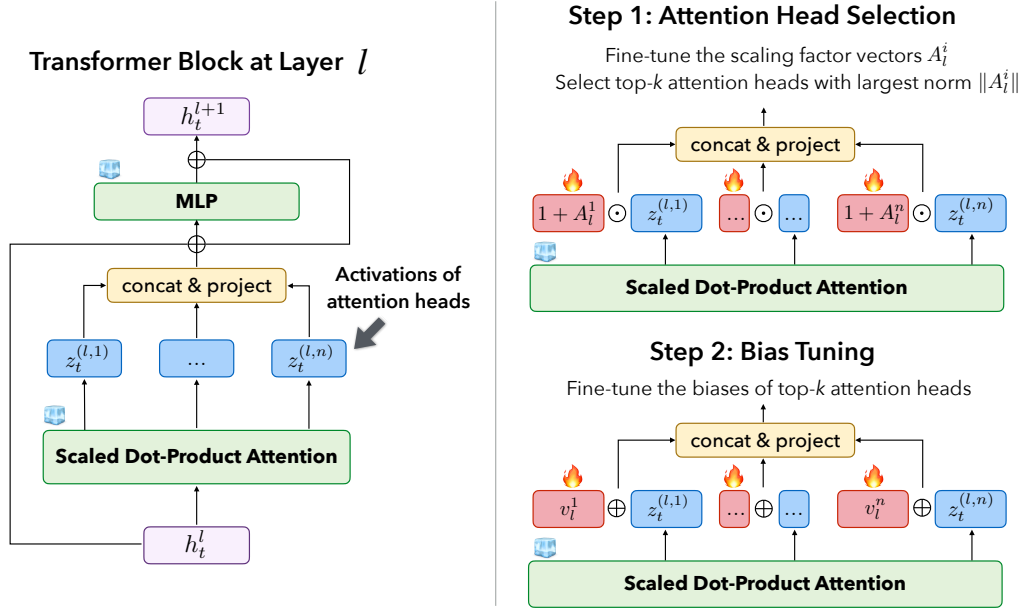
Transformer Block at Layer $l$

$h_t^{l+1}$

$\oplus$

MLP

$\oplus$

concat & project

Activations of attention heads

$z_t^{(l,1)}$

…

$z_t^{(l,n)}$

Scaled Dot-Product Attention

$h_t^l$

Step 1: Attention Head Selection

Fine-tune the scaling factor vectors $A_l^i$

Select top-$k$ attention heads with largest norm $\|A_l^i\|$

concat & project

$1+A_l^1$ $\odot$ $z_t^{(l,1)}$ … $\odot$ … $1+A_l^n$ $\odot$ $z_t^{(l,n)}$

Scaled Dot-Product Attention

Step 2: Bias Tuning

Fine-tune the biases of top-$k$ attention heads

concat & project

$v_l^1$ $\oplus$ $z_t^{(l,1)}$ … $\oplus$ … $v_l^n$ $\oplus$ $z_t^{(l,n)}$

Scaled Dot-Product Attention